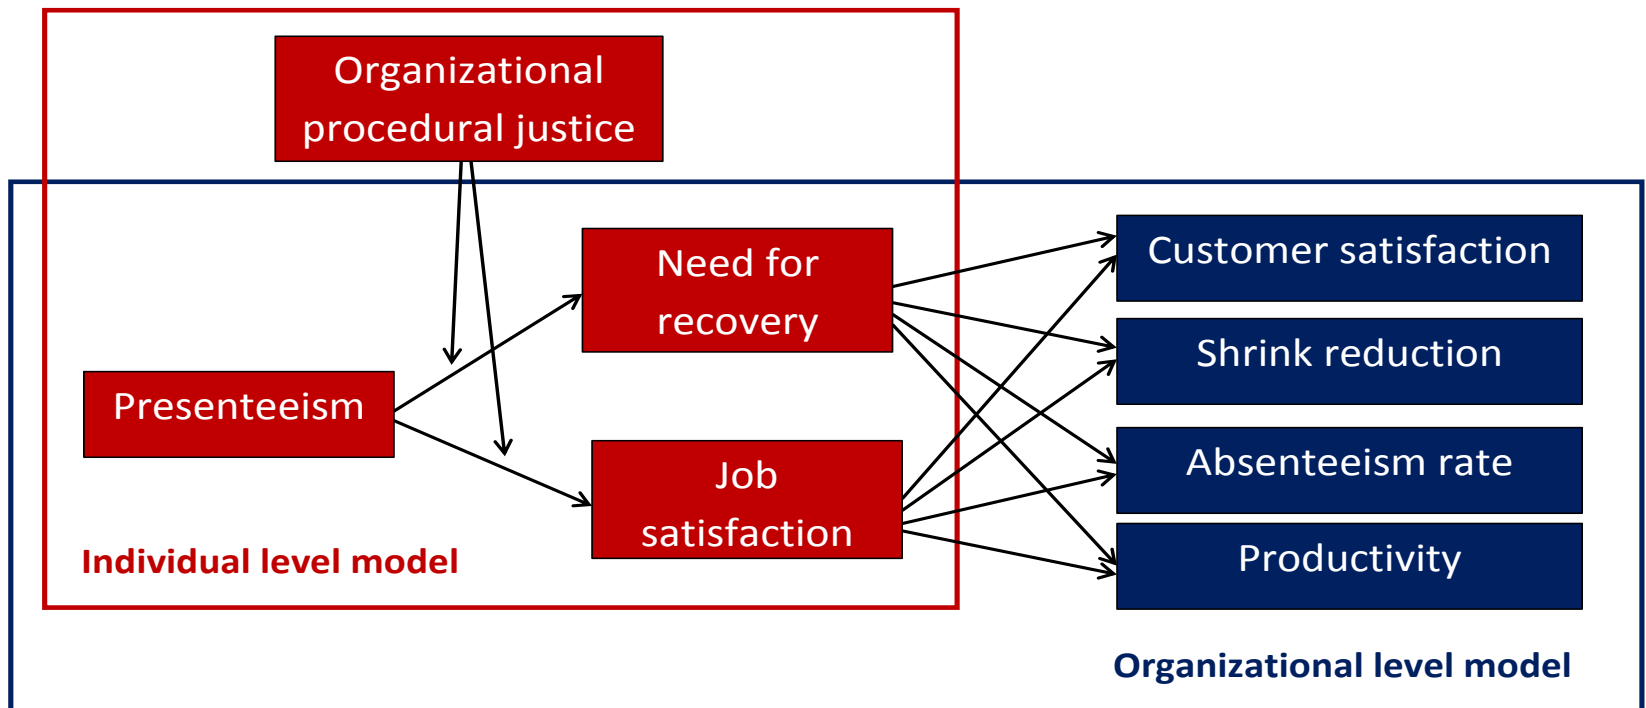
Organizational procedural justice

Need for recovery

Presenteeism

Job satisfaction

Individual level model

Customer satisfaction

Shrink reduction

Absenteeism rate

Productivity

Organizational level model